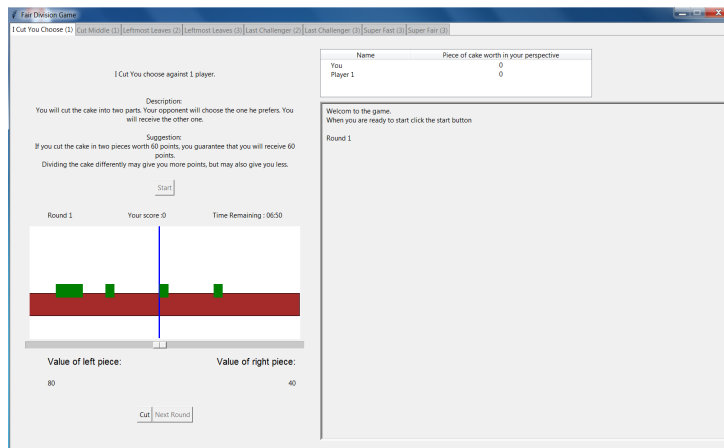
Fair Division Game

I Cut You Choose (1) | Cut Middle (1) | Leftmost Leaves (2) | Leftmost Leaves (3) | Last Challenger (2) | Last Challenger (3) | Super Fast (3) | Super Fair (3)

I Cut You choose against 1 player.

Description:
You will cut the cake into two parts. Your opponent will choose the one he prefers. You will receive the other one.

Suggestion:
If you cut the cake in two pieces worth 60 points, you guarantee that you will receive 60 points.
Dividing the cake differently may give you more points, but may also give you less.

Start

Round 1 Your score :0 Time Remaining : 06:50

Value of left piece: Value of right piece:

80 40

Cut Next Round

| Name | Piece of cake worth in your perspective |
|---|---|
| You | 0 |
| Player 1 | 0 |

Welcom to the game.
When you are ready to start click the start button

Round 1